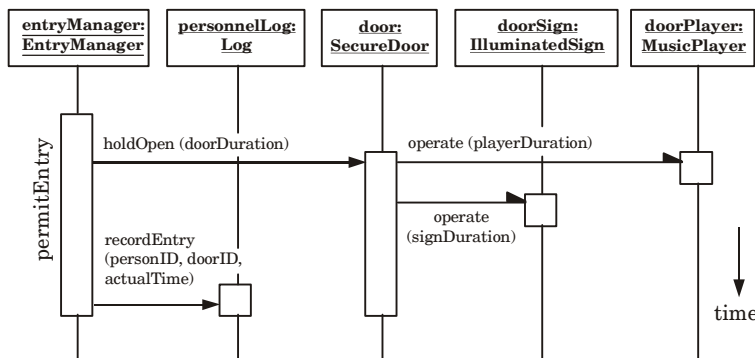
entryManager: EntryManager

personnelLog: Log

door: SecureDoor

doorSign: IlluminatedSign

doorPlayer: MusicPlayer

permitEntry

holdOpen (doorDuration)

operate (playerDuration)

operate (signDuration)

recordEntry (personID, doorID, actualTime)

time